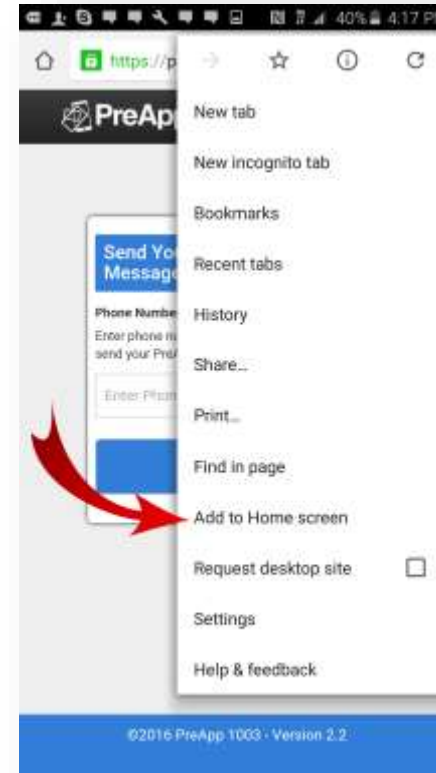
40% 4:17 P

https://p

PreAp

Send Yo Message

Phone Numbe

Enter phone n send your Pre

Enter Phon

New tab

New incognito tab

Bookmarks

Recent tabs

History

Share...

Print...

Find in page

Add to Home screen

Request desktop site

Settings

Help & feedback

©2016 PreApp 1003 - Version 2.2